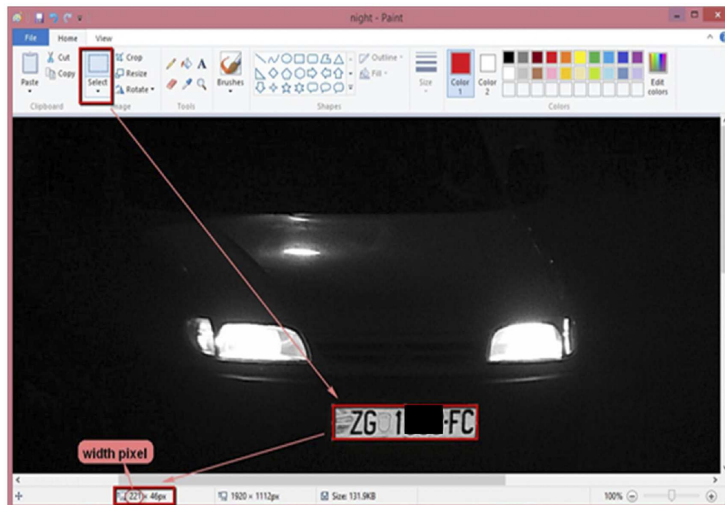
night - Paint

File
Home
View

Paste
Cut
Copy
Clipboard
Select
Crop
Resize
Rotate
Image
Tools
Brushes
Outline
Fill
Shapes
Size
Color 1
Color 2
Colors
Edit colors

ZG 1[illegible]-FC

width pixel

221 × 46px
1920 × 1112px
Size: 131.9KB
100%